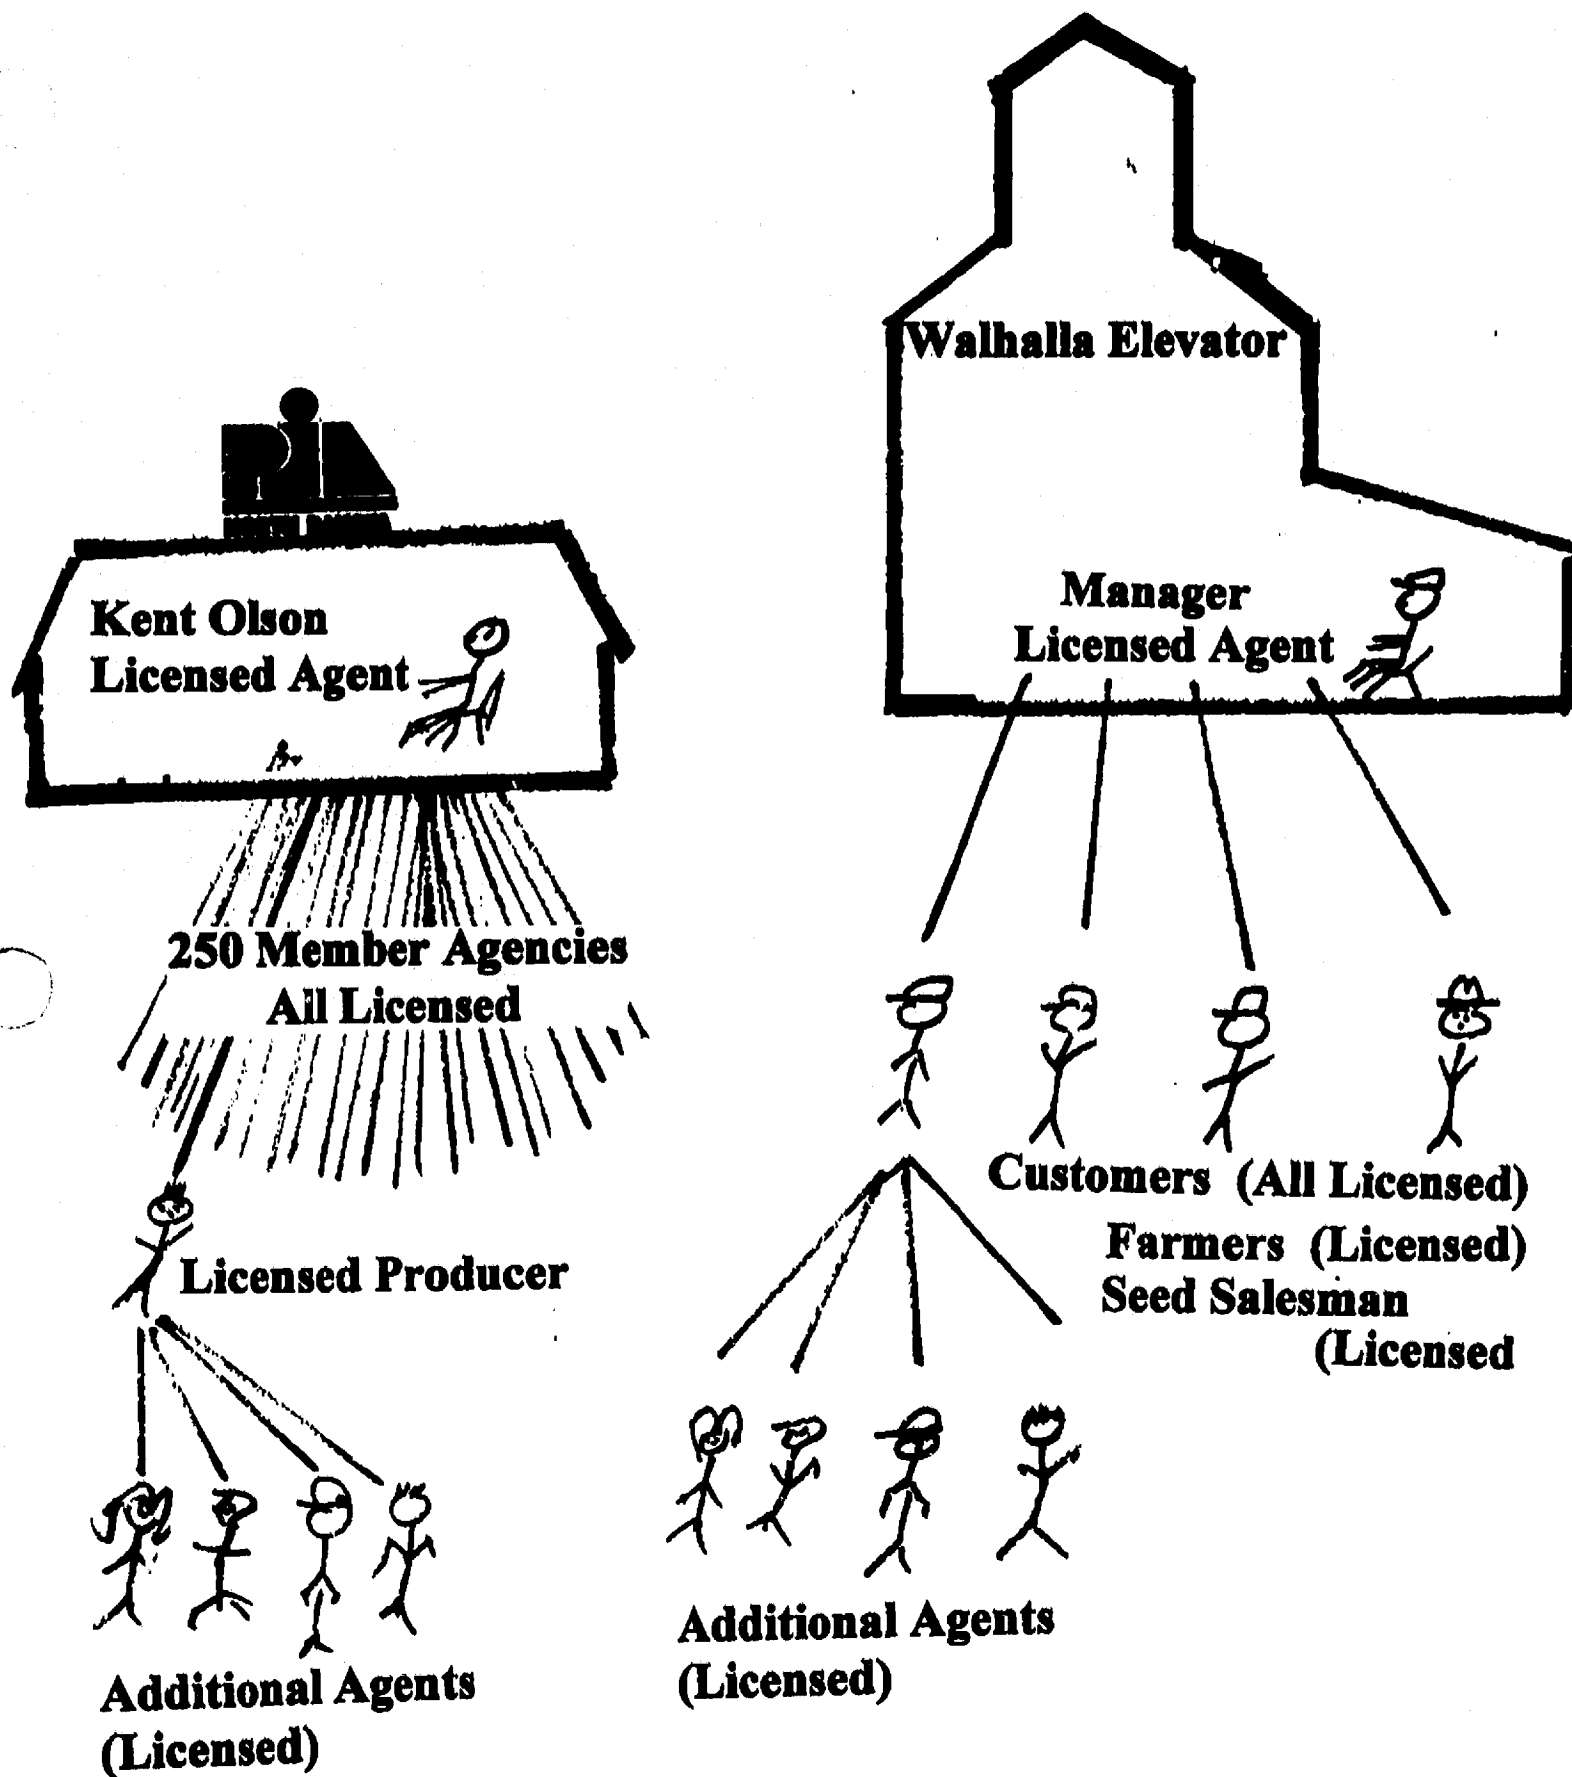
Walhalla Elevator

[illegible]

Kent Olson
Licensed Agent

Manager
Licensed Agent

250 Member Agencies
All Licensed

Licensed Producer

Customers (All Licensed)
Farmers (Licensed)
Seed Salesman
(Licensed

Additional Agents
(Licensed)

Additional Agents
(Licensed)